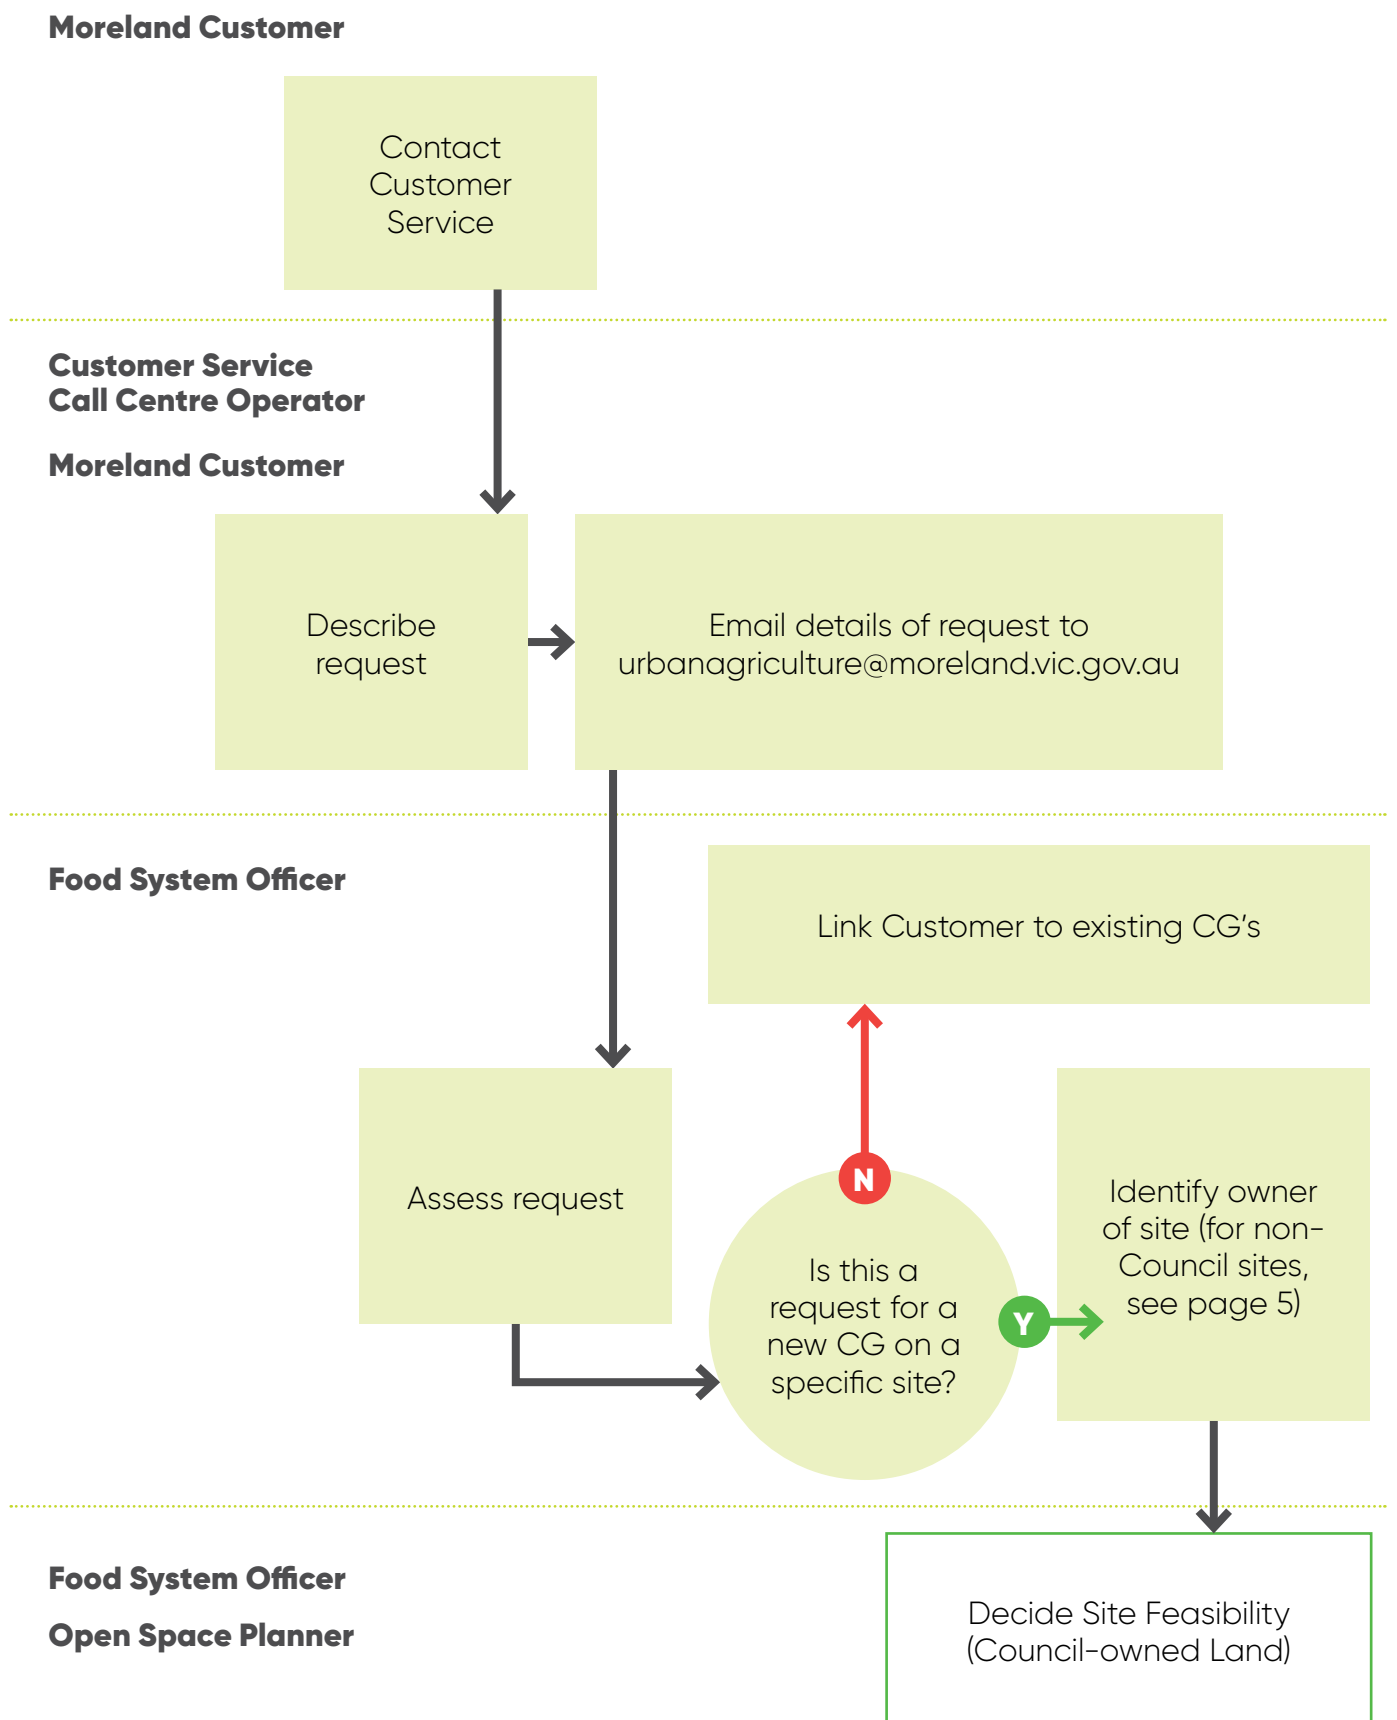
Moreland Customer

Contact Customer Service

Customer Service
Call Centre Operator

Moreland Customer

Describe request

Email details of request to urbanagriculture@moreland.vic.gov.au

Food System Officer

Link Customer to existing CG’s

Assess request

N

Is this a request for a new CG on a specific site?

Y

Identify owner of site (for non-Council sites, see page 5)

Food System Officer

Open Space Planner

Decide Site Feasibility (Council-owned Land)